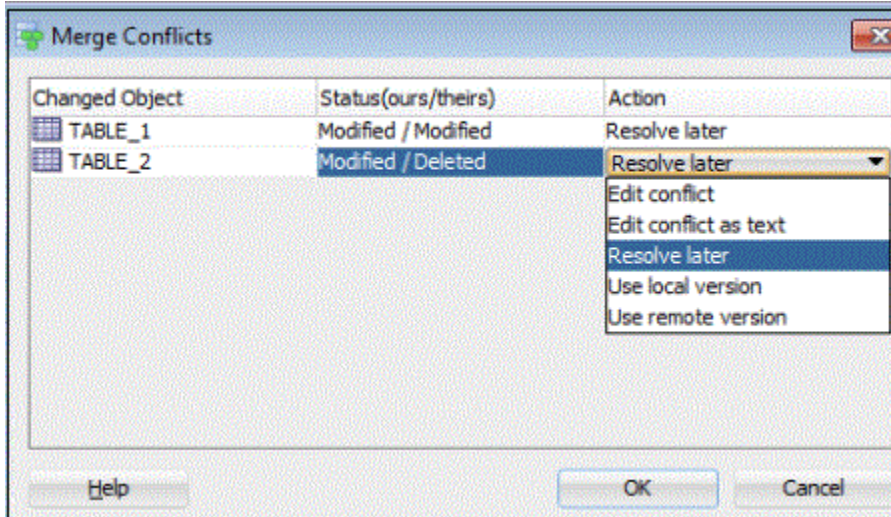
Merge Conflicts

| Changed Object | Status(ours/theirs) | Action |
|---|---|---|
| TABLE_1 | Modified / Modified | Resolve later |
| TABLE_2 | Modified / Deleted | Resolve later |

Edit conflict
Edit conflict as text
Resolve later
Use local version
Use remote version

Help
OK
Cancel